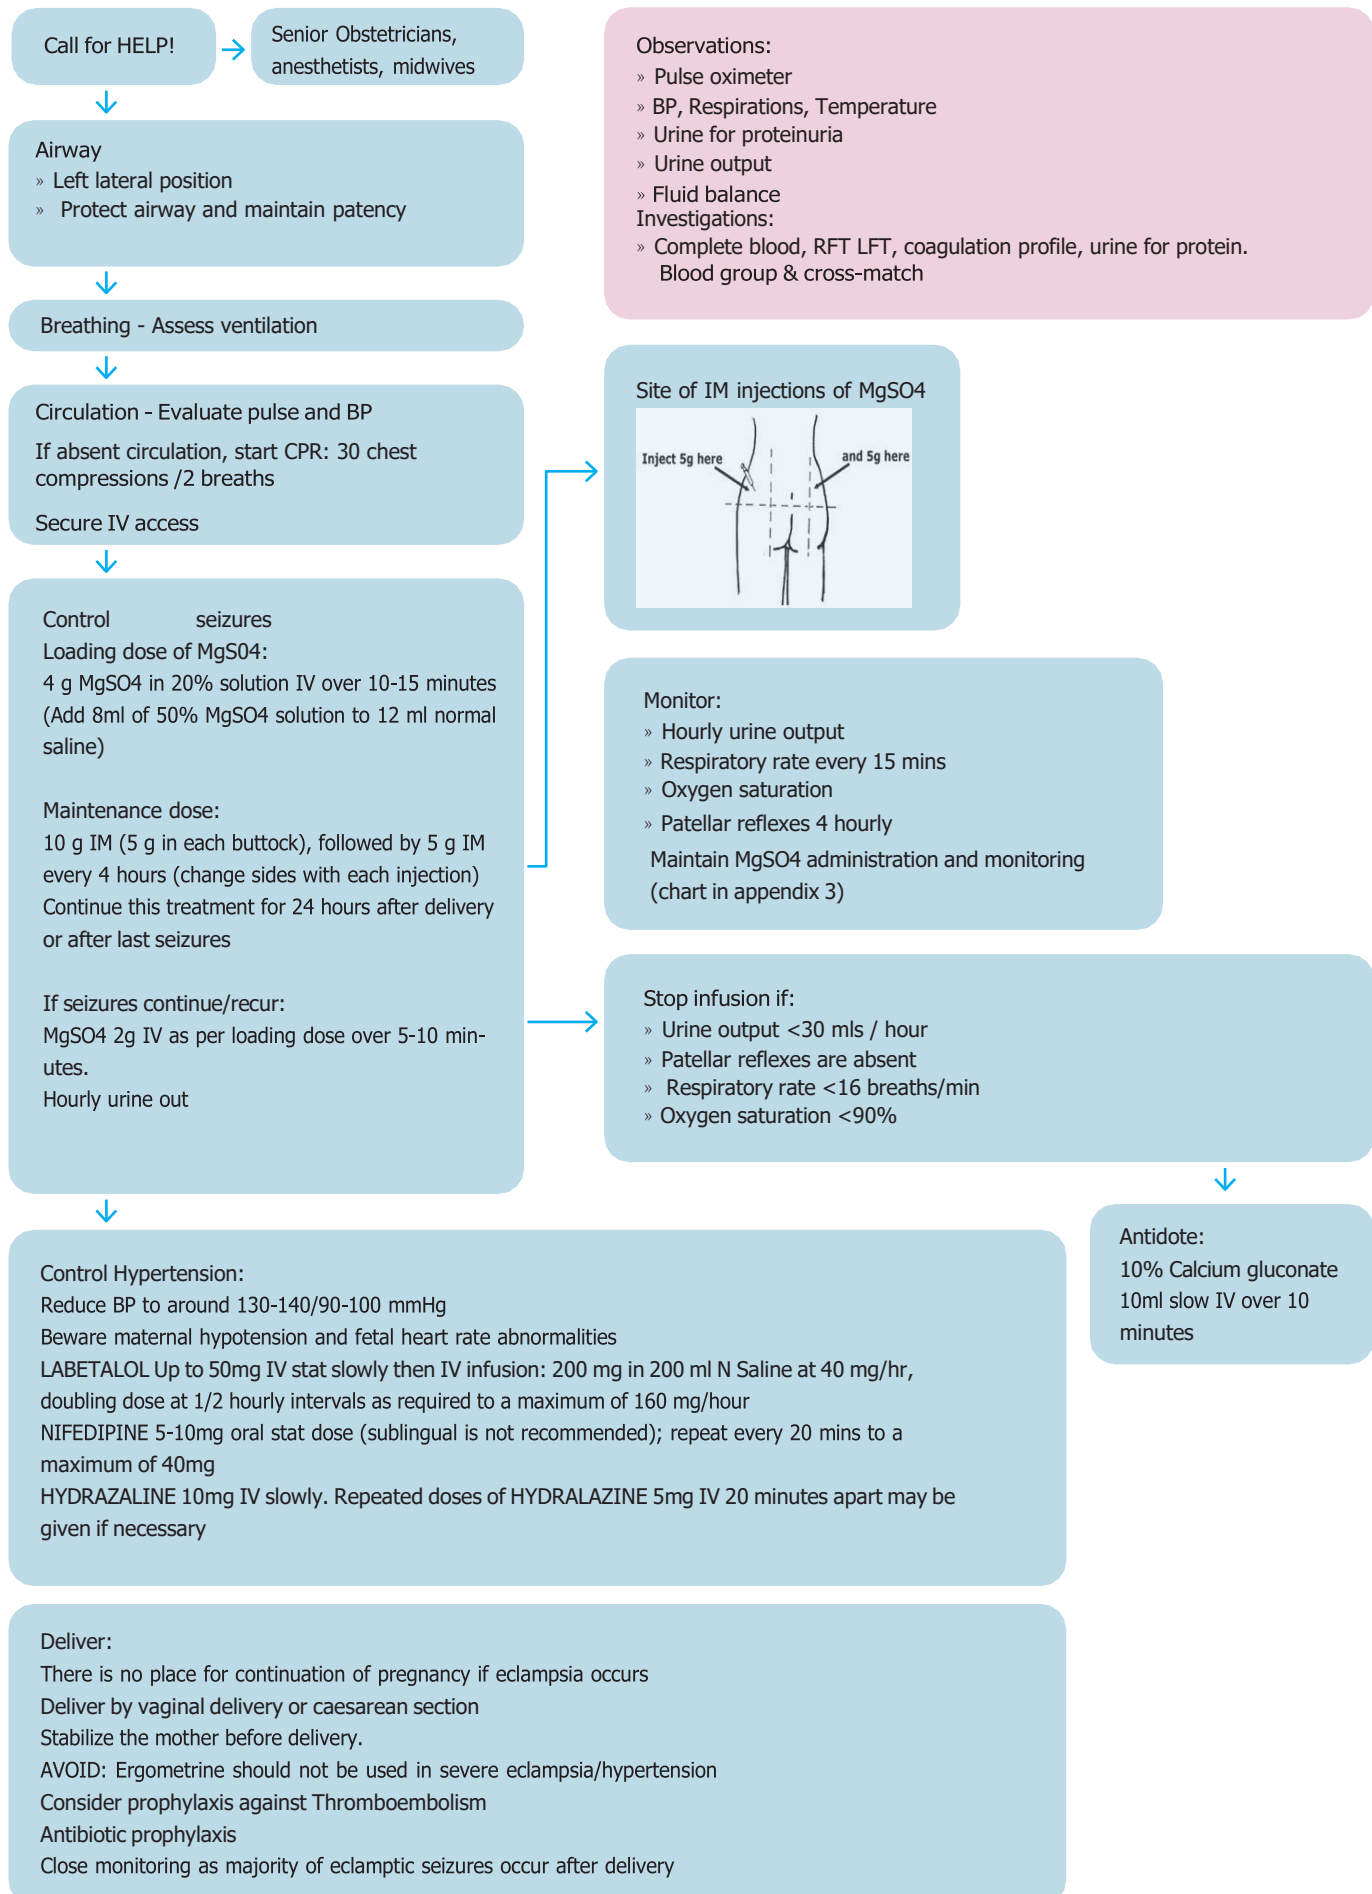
Call for HELP!

Senior Obstetricians, anesthetists, midwives

Airway
» Left lateral position
» Protect airway and maintain patency

Breathing - Assess ventilation

Circulation - Evaluate pulse and BP

If absent circulation, start CPR: 30 chest compressions /2 breaths

Secure IV access

Control seizures
Loading dose of MgS04:
4 g MgSO4 in 20% solution IV over 10-15 minutes
(Add 8ml of 50% MgSO4 solution to 12 ml normal saline)

Maintenance dose:
10 g IM (5 g in each buttock), followed by 5 g IM every 4 hours (change sides with each injection)
Continue this treatment for 24 hours after delivery or after last seizures

If seizures continue/recur:
MgSO4 2g IV as per loading dose over 5-10 minutes.
Hourly urine out

Observations:
» Pulse oximeter
» BP, Respirations, Temperature
» Urine for proteinuria
» Urine output
» Fluid balance
Investigations:
» Complete blood, RFT LFT, coagulation profile, urine for protein. Blood group & cross-match

Site of IM injections of MgSO4

Inject 5g here

and 5g here

Monitor:
» Hourly urine output
» Respiratory rate every 15 mins
» Oxygen saturation
» Patellar reflexes 4 hourly
Maintain MgSO4 administration and monitoring (chart in appendix 3)

Stop infusion if:
» Urine output <30 mls / hour
» Patellar reflexes are absent
» Respiratory rate <16 breaths/min
» Oxygen saturation <90%

Antidote:
10% Calcium gluconate 10ml slow IV over 10 minutes

Control Hypertension:
Reduce BP to around 130-140/90-100 mmHg
Beware maternal hypotension and fetal heart rate abnormalities
LABETALOL Up to 50mg IV stat slowly then IV infusion: 200 mg in 200 ml N Saline at 40 mg/hr, doubling dose at 1/2 hourly intervals as required to a maximum of 160 mg/hour
NIFEDIPINE 5-10mg oral stat dose (sublingual is not recommended); repeat every 20 mins to a maximum of 40mg
HYDRAZALINE 10mg IV slowly. Repeated doses of HYDRALAZINE 5mg IV 20 minutes apart may be given if necessary

Deliver:
There is no place for continuation of pregnancy if eclampsia occurs
Deliver by vaginal delivery or caesarean section
Stabilize the mother before delivery.
AVOID: Ergometrine should not be used in severe eclampsia/hypertension
Consider prophylaxis against Thromboembolism
Antibiotic prophylaxis
Close monitoring as majority of eclamptic seizures occur after delivery